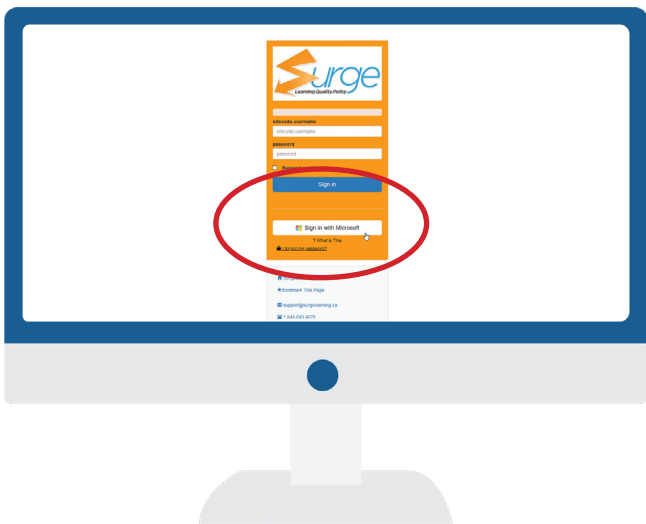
Surge
Learning Quality Policy

sitecode username

sitecode username

password

password

Remember

Sign in

Sign in with Microsoft

? What is This

I forgot my password?

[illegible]

Bookmark This Page

support@surgelearning.ca

1 844 643 4675